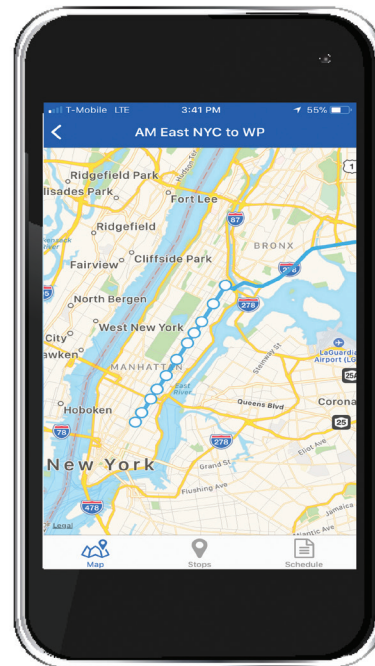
T-Mobile LTE
3:41 PM
55%
AM East NYC to WP
Ridgefield Park
lisades Park
Fort Lee
Ridgefield
87
BRONX
Fairview
Cliffside Park
278
North Bergen
278
West New York
City
awken
MANHATTAN
LaGuardia Airport (LG
25A
East River
Steinway St
Queens Blvd
Corona
Hoboken
25
78
278
New York
Grand St
Eliot Ave
Flushing Ave
478
Legal
Map
Stops
Schedule